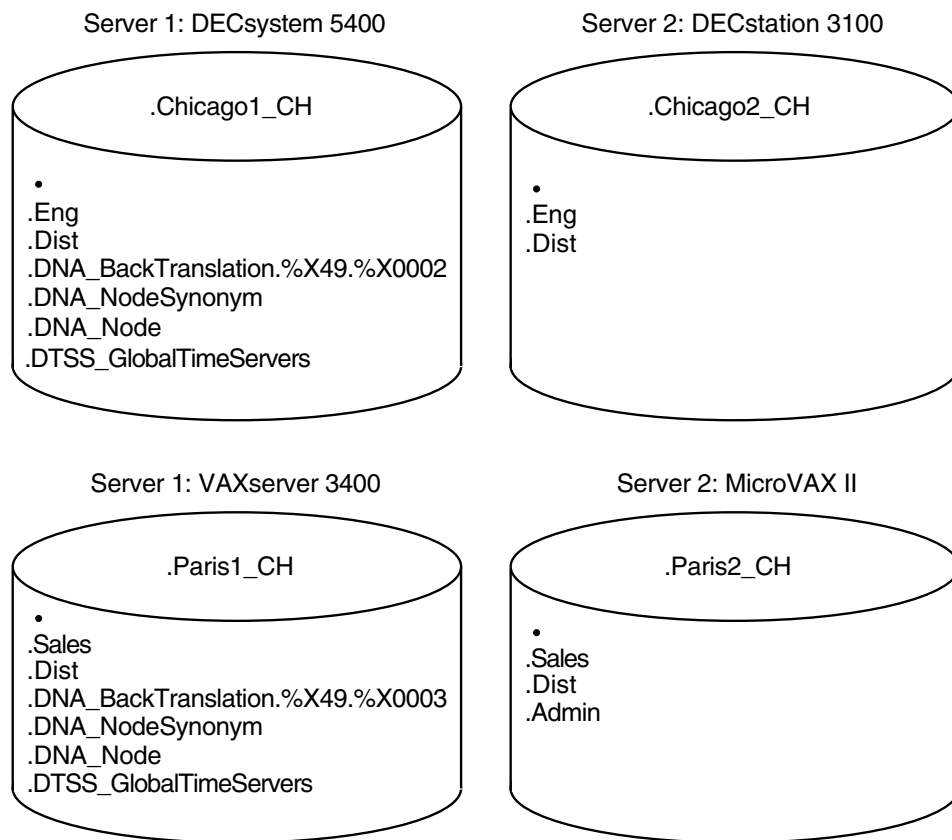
Server 1: DECsystem 5400

.Chicago1_CH

•
.Eng
.Dist
.DNA_BackTranslation.%X49.%X0002
.DNA_NodeSynonym
.DNA_Node
.DTSS_GlobalTimeServers

Server 2: DECstation 3100

.Chicago2_CH

•
.Eng
.Dist

Server 1: VAXserver 3400

.Paris1_CH

•
.Sales
.Dist
.DNA_BackTranslation.%X49.%X0003
.DNA_NodeSynonym
.DNA_Node
.DTSS_GlobalTimeServers

Server 2: MicroVAX II

.Paris2_CH

•
.Sales
.Dist
.Admin